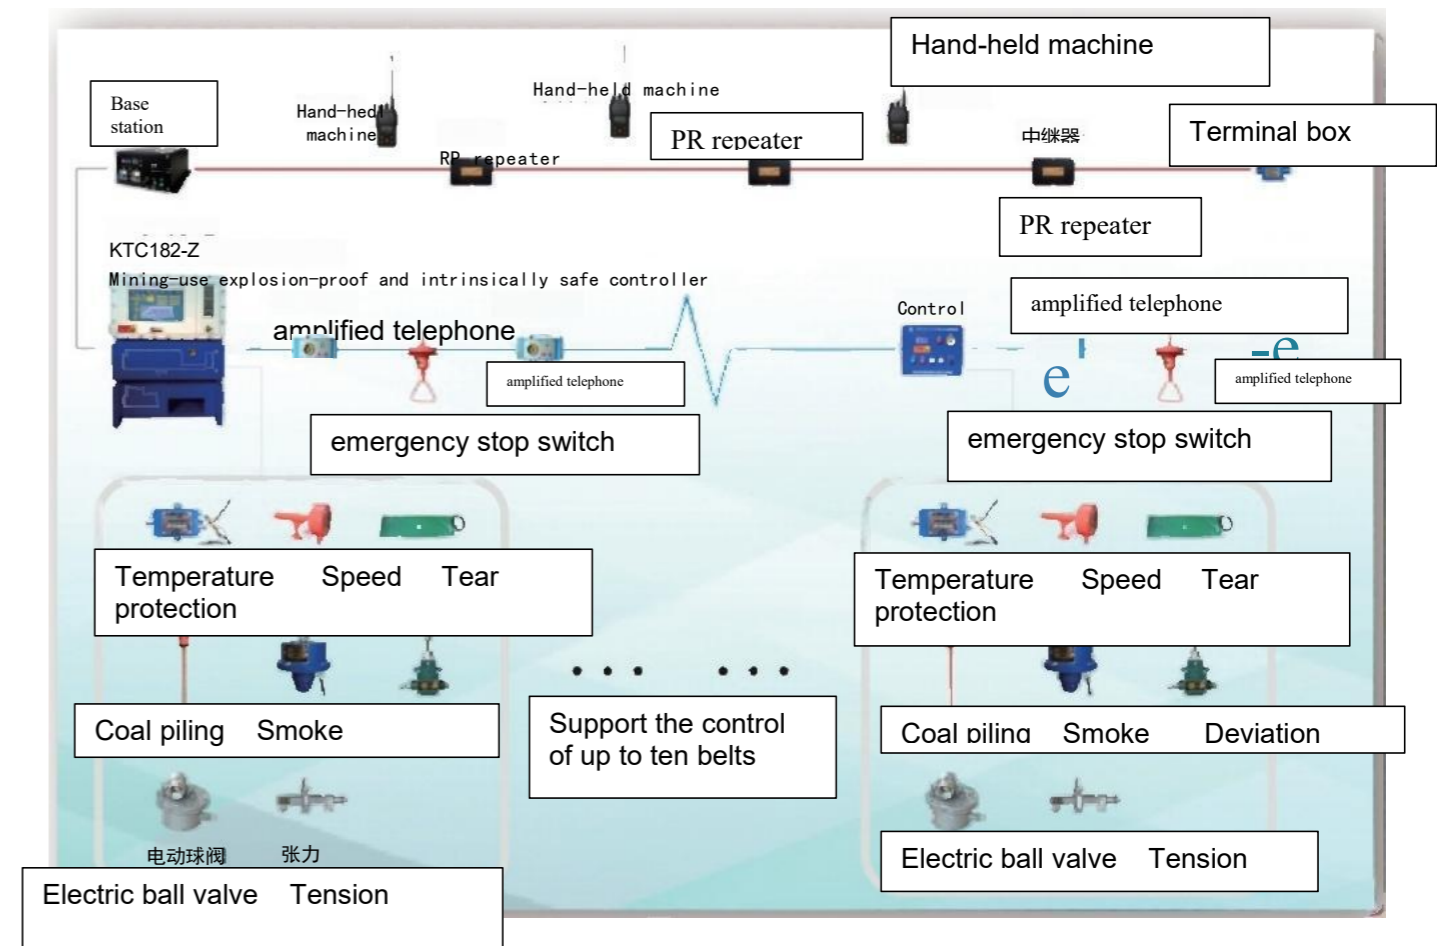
Hand-held machine

Base station

Hand-held machine

Hand-held machine

RP repeater

PR repeater

中继器

Terminal box

PR repeater

KTC182-Z

Mining-use explosion-proof and intrinsically safe controller

Control

amplified telephone

amplified telephone

amplified telephone

amplified telephone

e

-e

emergency stop switch

emergency stop switch

Temperature protection Speed Tear

Temperature protection Speed Tear

Coal piling Smoke

• • • • • •

Support the control of up to ten belts

Coal piling Smoke Deviation

电动球阀 张力

Electric ball valve Tension

Electric ball valve Tension